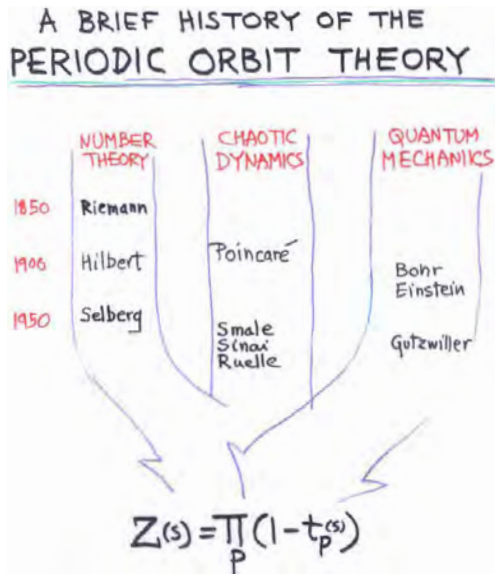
A BRIEF HISTORY OF THE
PERIODIC ORBIT THEORY

NUMBER THEORY

CHAOTIC DYNAMICS

QUANTUM MECHANICS

1850 Riemann

1900 Hilbert Poincaré Bohr Einstein

1950 Selberg Smale Sinai Ruelle Gutzwiller

$Z(s) = \prod_{p} (1 - t_p(s))$